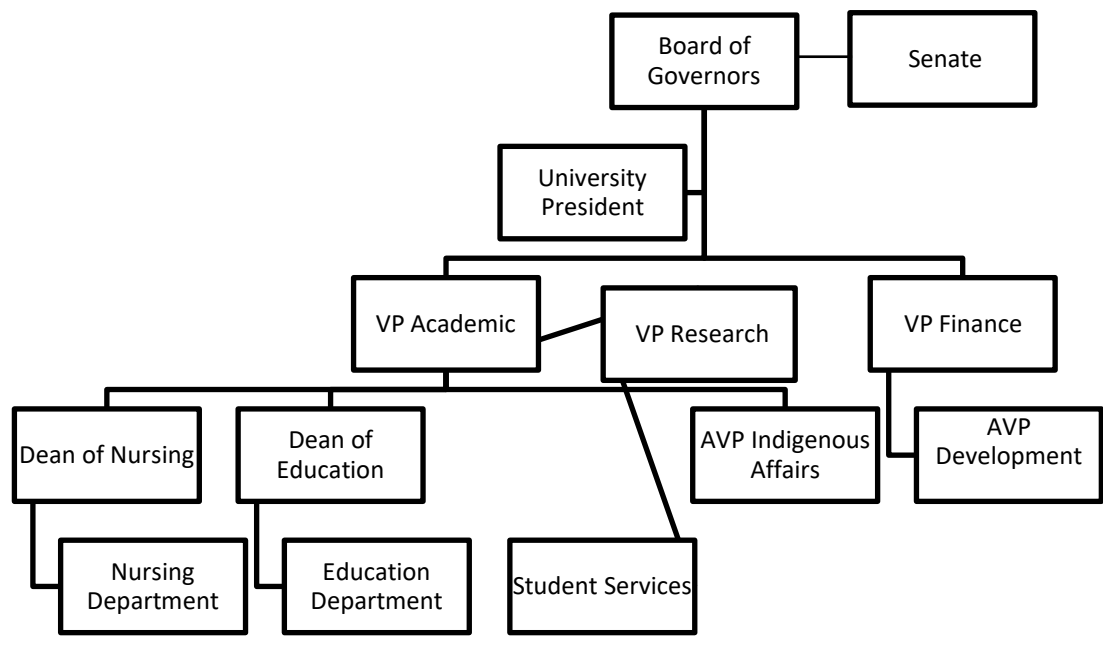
Board of Governors

Senate

University President

VP Academic

VP Research

VP Finance

Dean of Nursing

Dean of Education

AVP Indigenous Affairs

AVP Development

Nursing Department

Education Department

Student Services